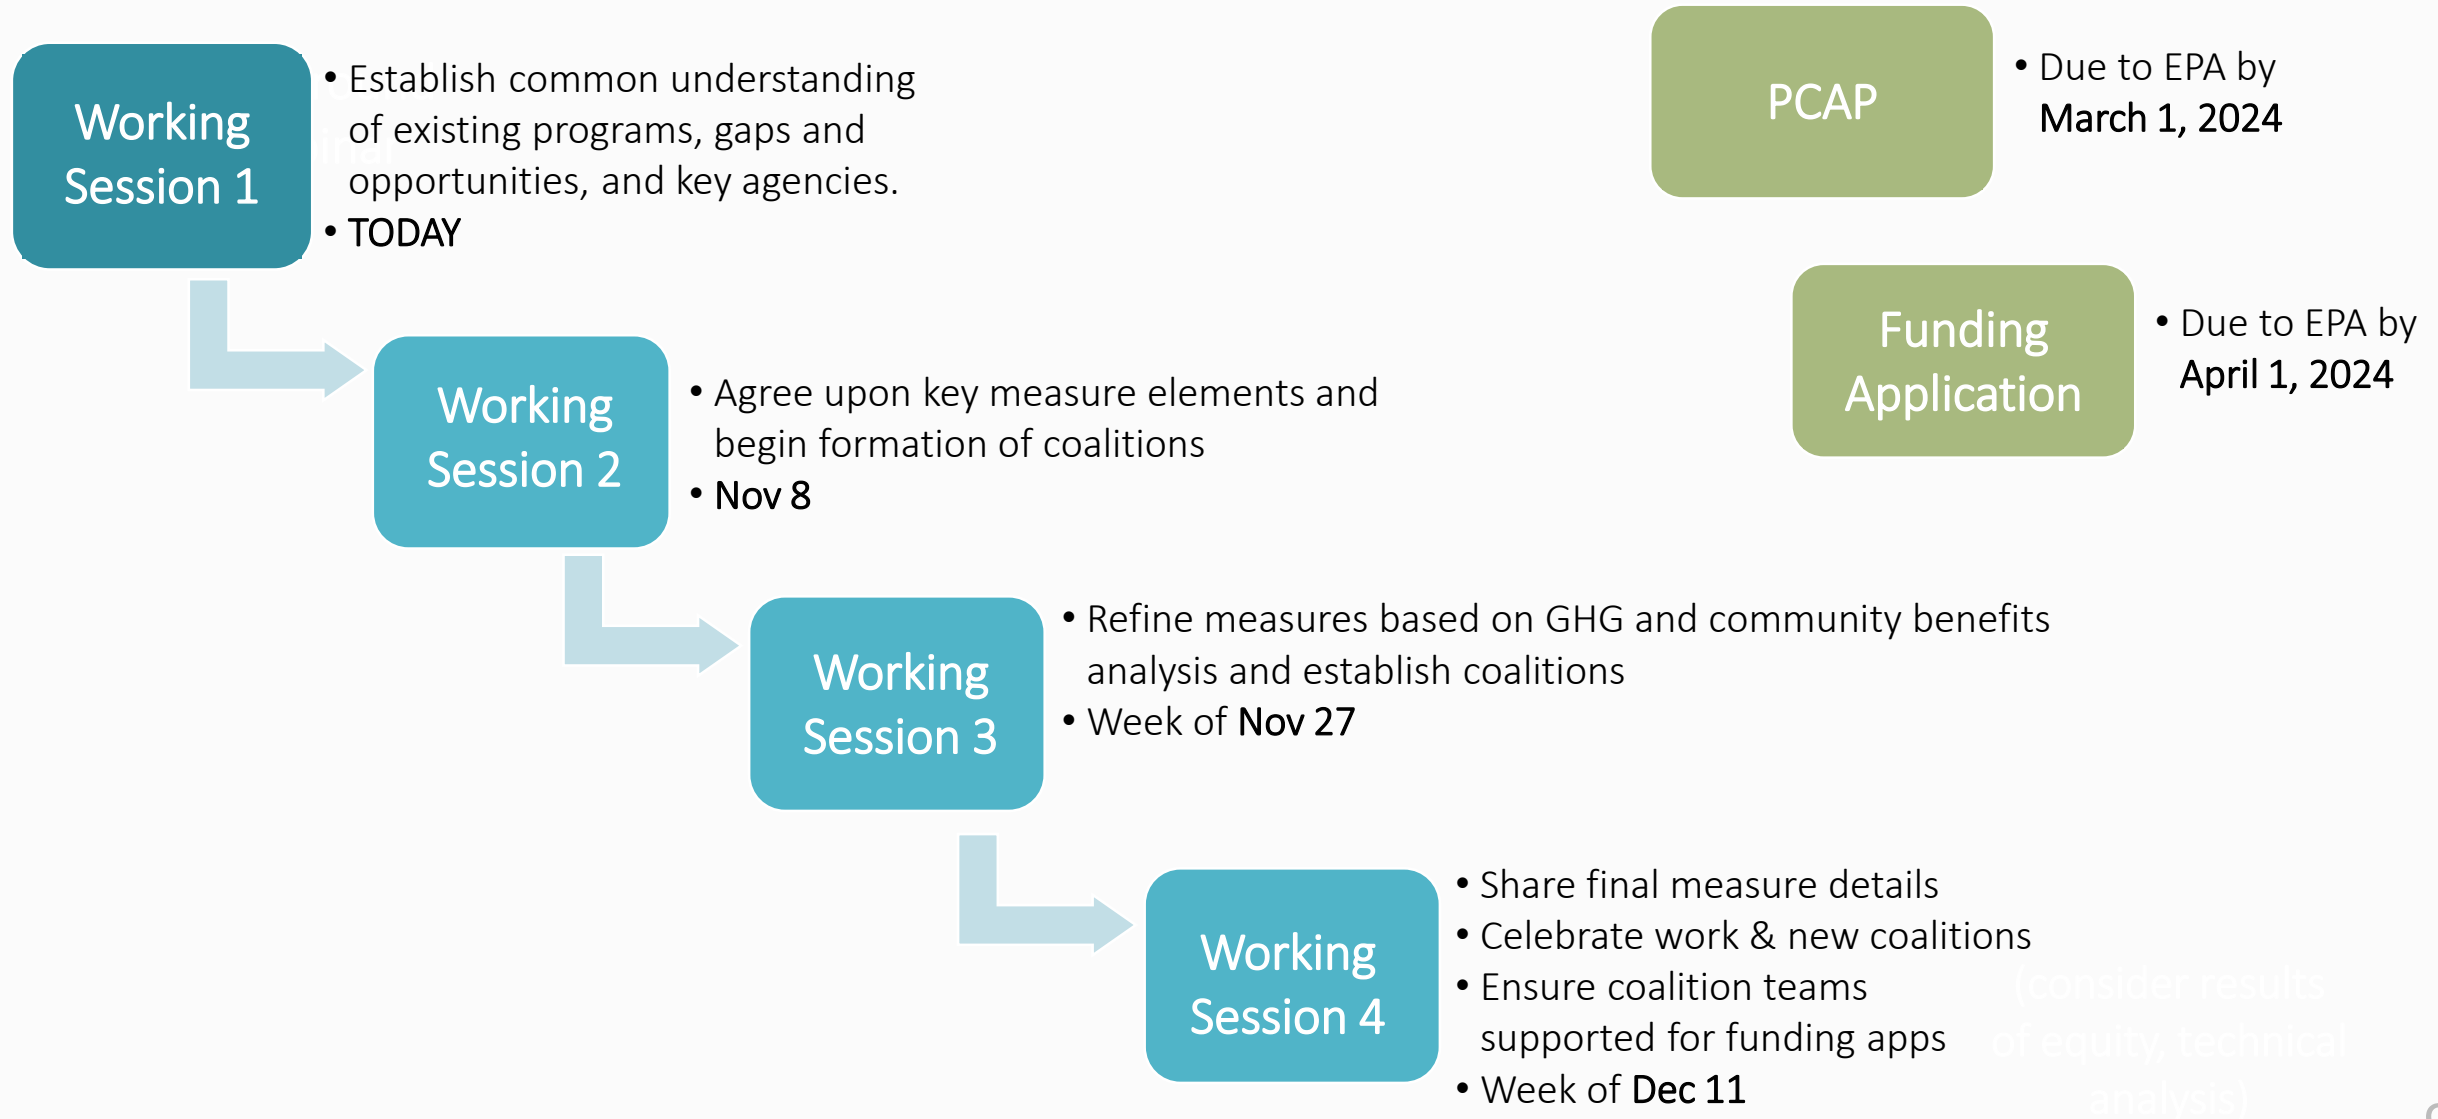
Working Session 1

• Establish common understanding of existing programs, gaps and opportunities, and key agencies.
• TODAY

Working Session 2

• Agree upon key measure elements and begin formation of coalitions
• Nov 8

Working Session 3

• Refine measures based on GHG and community benefits analysis and establish coalitions
• Week of Nov 27

Working Session 4

• Share final measure details
• Celebrate work & new coalitions
• Ensure coalition teams supported for funding apps
• Week of Dec 11

PCAP

• Due to EPA by March 1, 2024

Funding Application

• Due to EPA by April 1, 2024